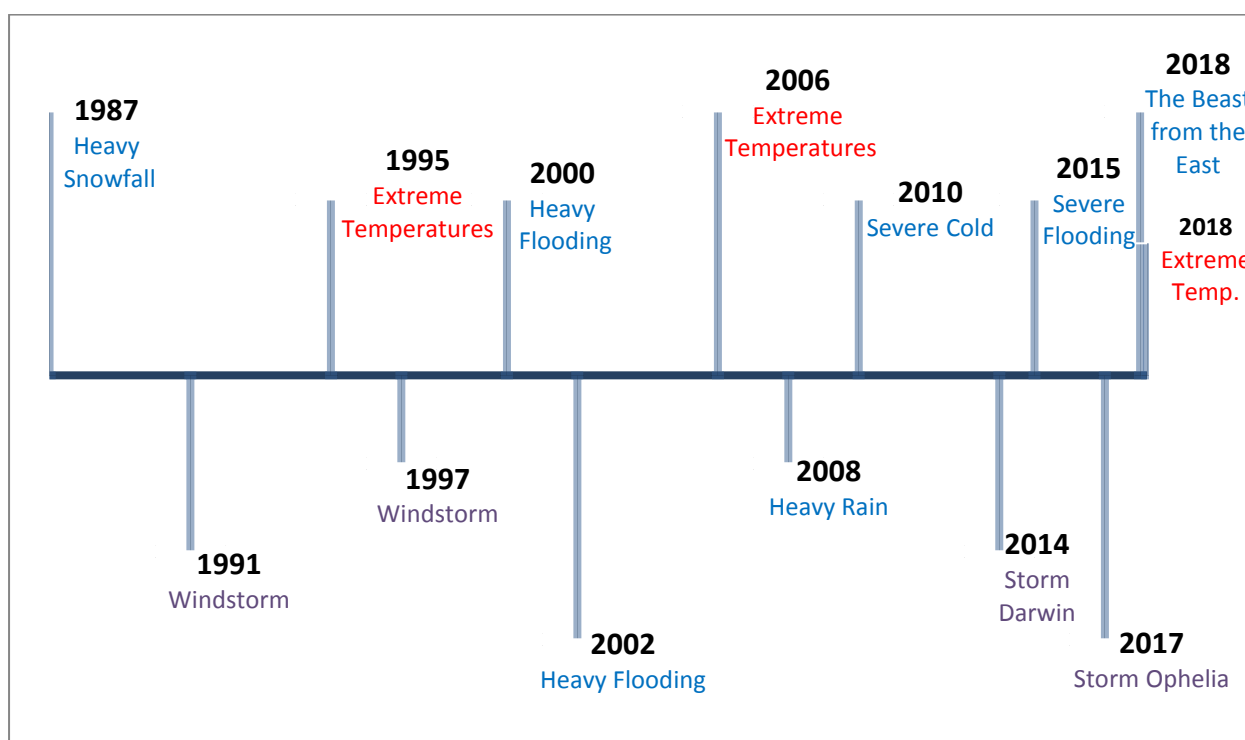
1987
Heavy Snowfall

1991
Windstorm

1995
Extreme Temperatures

1997
Windstorm

2000
Heavy Flooding

2002
Heavy Flooding

2006
Extreme Temperatures

2008
Heavy Rain

2010
Severe Cold

2014
Storm Darwin

2015
Severe Flooding

2017
Storm Ophelia

2018
The Beas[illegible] from the East

2018
Extrem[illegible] Temp.